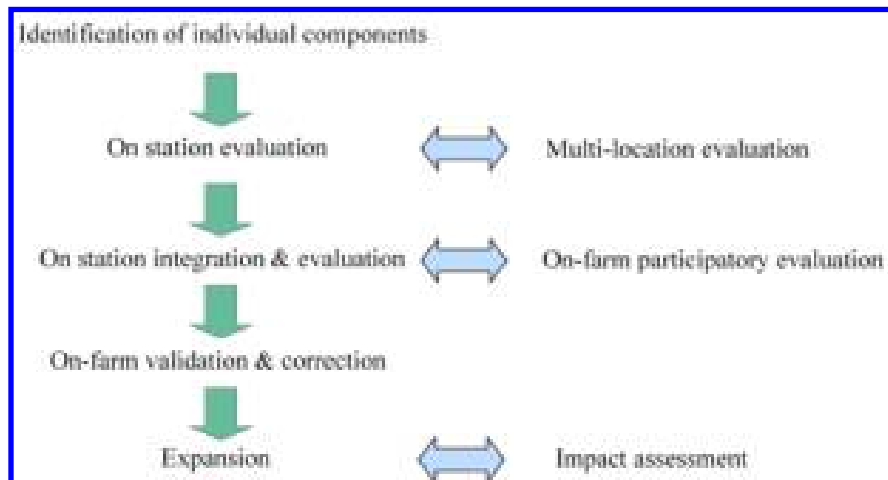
Identification of individual components

On station evaluation

Multi-location evaluation

On station integration & evaluation

On-farm participatory evaluation

On-farm validation & correction

Expansion

Impact assessment